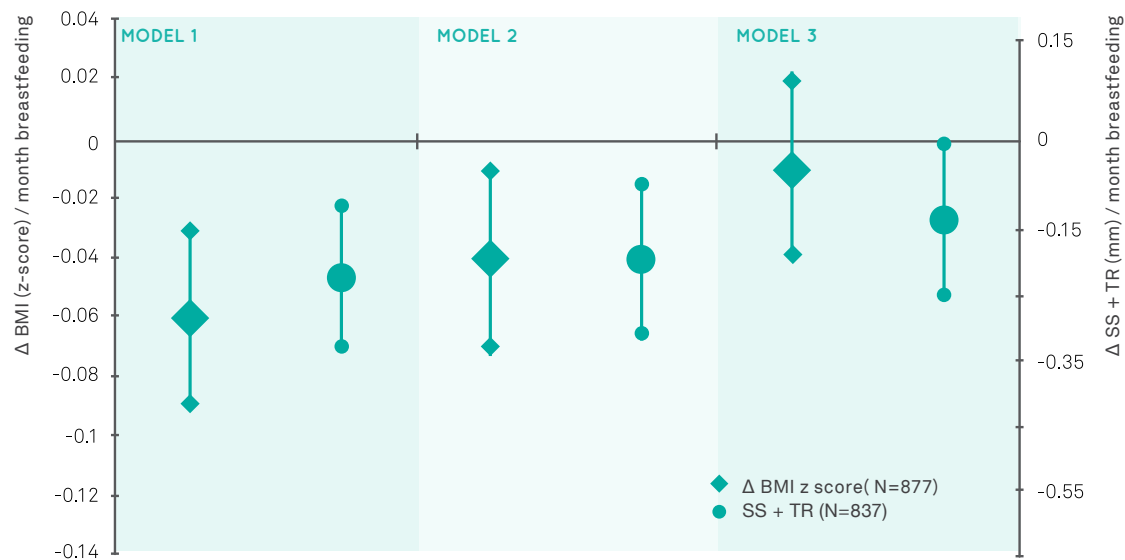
Δ BMI (z-score) / month breastfeeding

0.04
0.02
0
-0.02
-0.04
-0.06
-0.08
-0.1
-0.12
-0.14

MODEL 1

MODEL 2

MODEL 3

Δ SS + TR (mm) / month breastfeeding

0.15
0
-0.15
-0.35
-0.55

Δ BMI z score( N=877)
SS + TR (N=837)